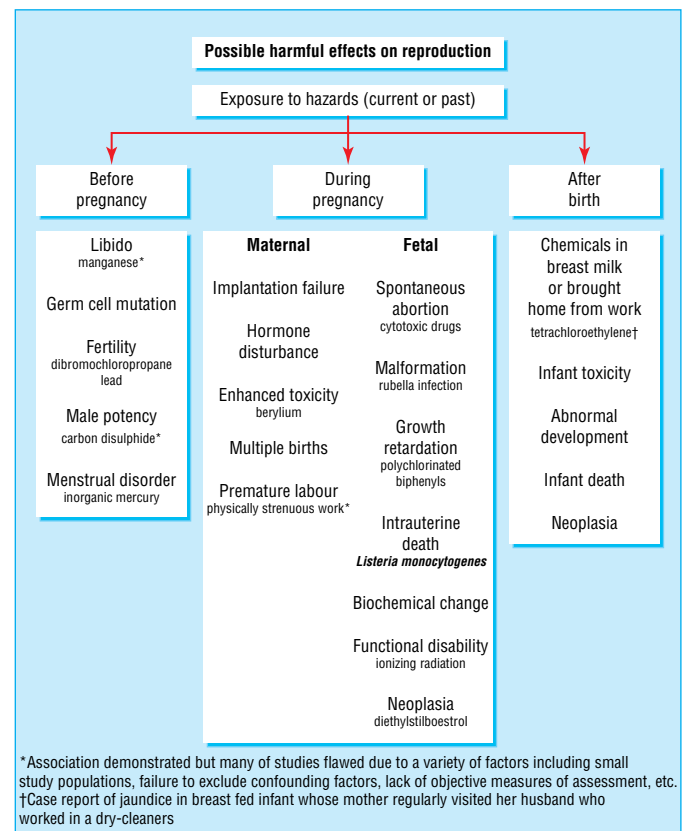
Possible harmful effects on reproduction

Exposure to hazards (current or past)

Before pregnancy

During pregnancy

After birth

Libido
manganese*

Germ cell mutation

Fertility
dibromochloropropane
lead

Male potency
carbon disulphide*

Menstrual disorder
inorganic mercury

Maternal

Implantation failure

Hormone disturbance

Enhanced toxicity
berylium

Multiple births

Premature labour
physically strenuous work*

Fetal

Spontaneous abortion
cytotoxic drugs

Malformation
rubella infection

Growth retardation
polychlorinated biphenyls

Intrauterine death
*Listeria monocytogenes*

Biochemical change

Functional disability
ionizing radiation

Neoplasia
diethylstilboestrol

Chemicals in breast milk or brought home from work
tetrachloroethylene†

Infant toxicity

Abnormal development

Infant death

Neoplasia

*Association demonstrated but many of studies flawed due to a variety of factors including small study populations, failure to exclude confounding factors, lack of objective measures of assessment, etc.
†Case report of jaundice in breast fed infant whose mother regularly visited her husband who worked in a dry-cleaners